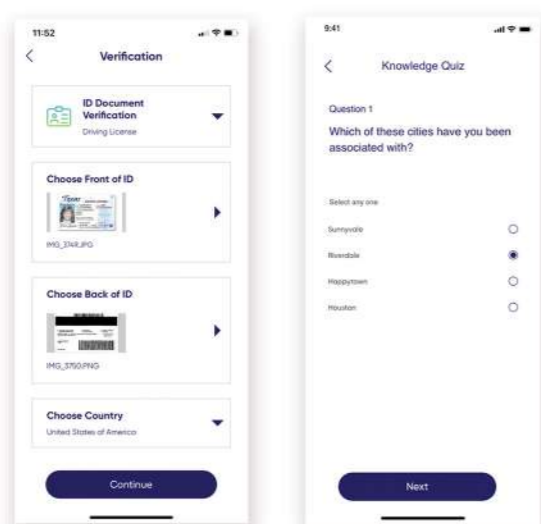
11:52

Verification

ID Document Verification
Driving License

Choose Front of ID
IMG_3749.JPG

Choose Back of ID
IMG_3750.PNG

Choose Country
United States of America

Continue

9:41

Knowledge Quiz

Question 1
Which of these cities have you been associated with?

Select any one
Sunnyvale
Riverdale
Happytown
Houston

Next